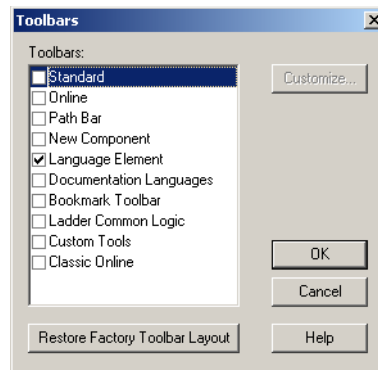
Toolbars

Toolbars:

Standard
Online
Path Bar
New Component
Language Element
Documentation Languages
Bookmark Toolbar
Ladder Common Logic
Custom Tools
Classic Online

Customize...

OK

Cancel

Restore Factory Toolbar Layout

Help